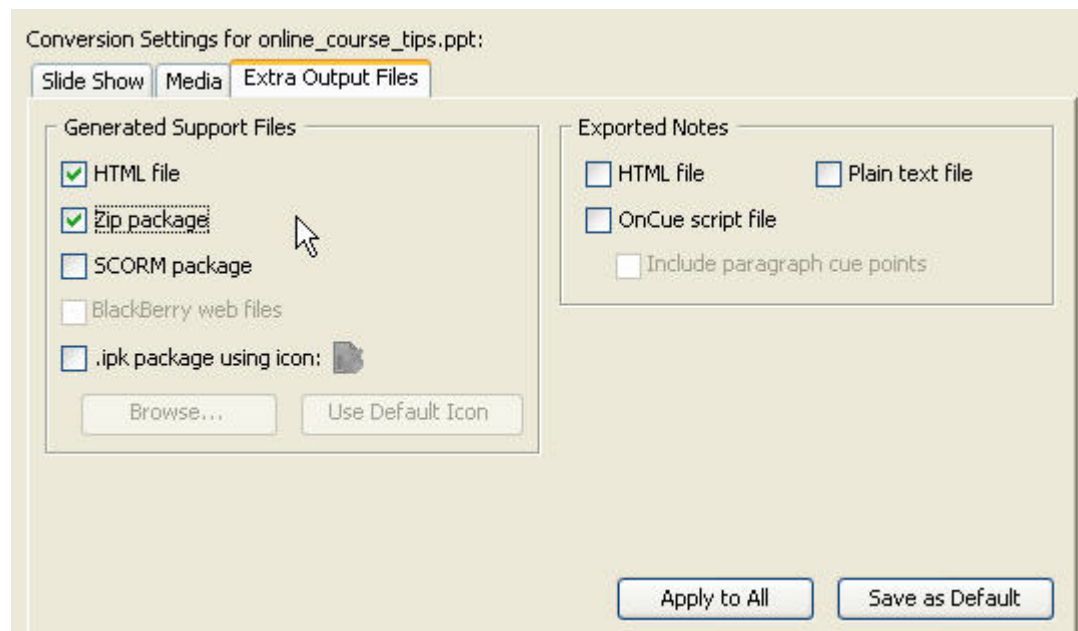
Conversion Settings for online_course_tips.ppt:

Slide Show | Media | Extra Output Files

Generated Support Files

HTML file

Zip package

SCORM package

BlackBerry web files

.ipk package using icon:

Browse...

Use Default Icon

Exported Notes

HTML file

Plain text file

OnCue script file

Include paragraph cue points

Apply to All

Save as Default